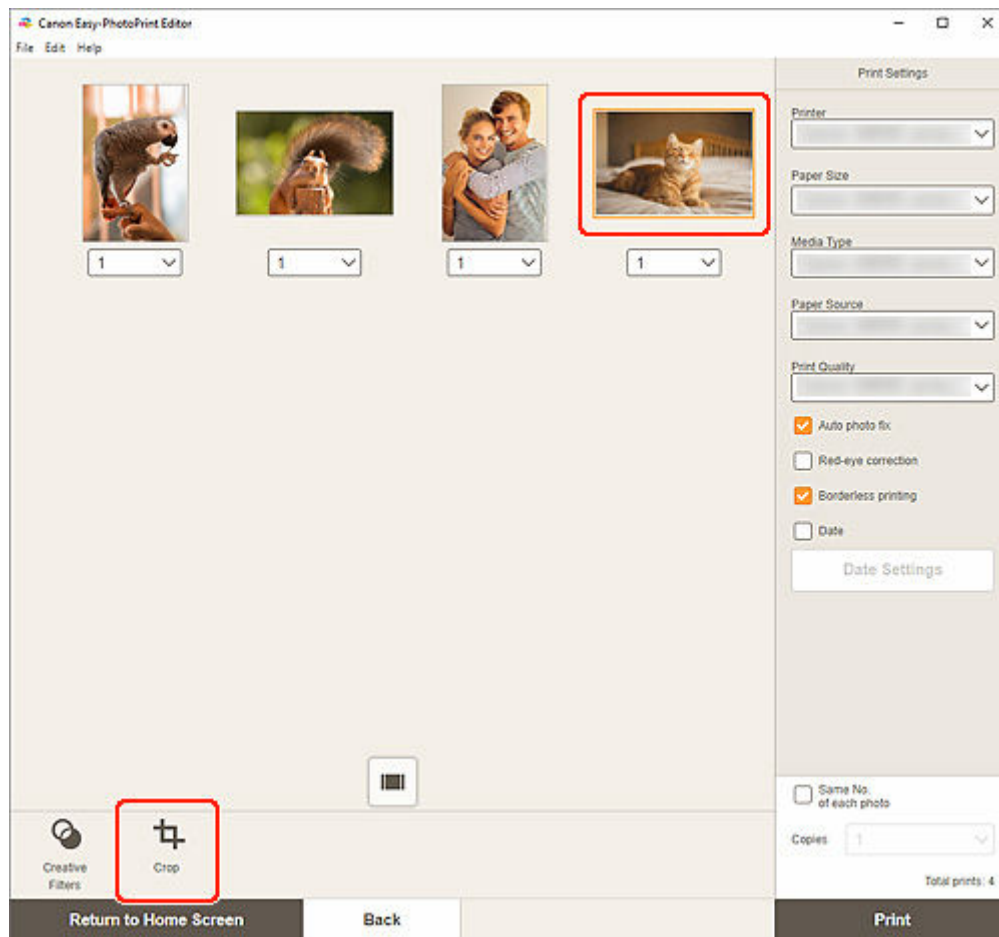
Canon Easy-PhotoPrint Editor

File Edit Help

1
1
1
1

Print Settings

Printer

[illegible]

Paper Size

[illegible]

Media Type

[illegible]

Paper Source

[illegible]

Print Quality

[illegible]

Auto photo fix

Red-eye correction

Borderless printing

Date

Date Settings

Same No. of each photo

Copies 1

Total prints: 4

Creative Filters

Crop

Return to Home Screen

Back

Print